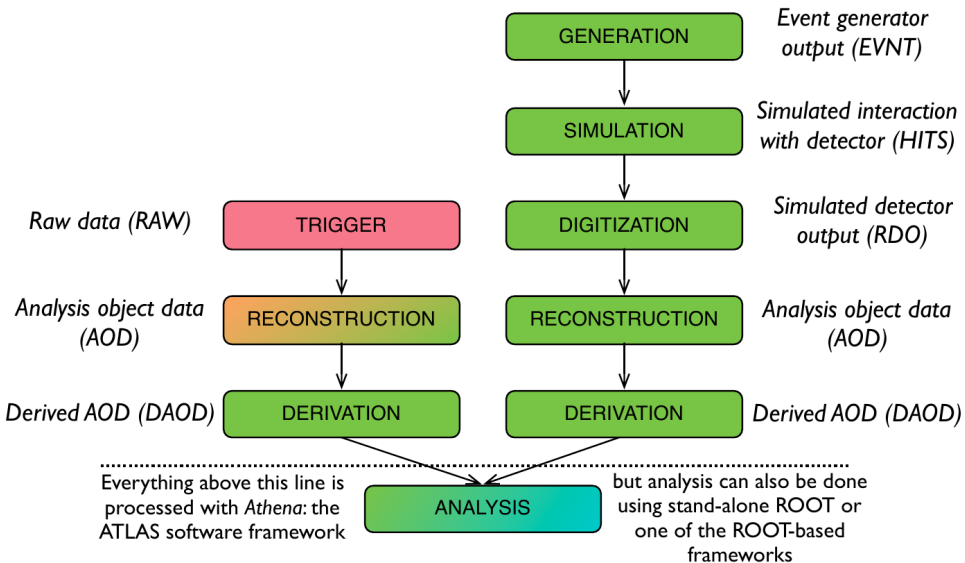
GENERATION

Event generator output (EVNT)

SIMULATION

Simulated interaction with detector (HITS)

Raw data (RAW)

TRIGGER

DIGITIZATION

Simulated detector output (RDO)

Analysis object data (AOD)

RECONSTRUCTION

RECONSTRUCTION

Analysis object data (AOD)

Derived AOD (DAOD)

DERIVATION

DERIVATION

Derived AOD (DAOD)

Everything above this line is processed with Athena: the ATLAS software framework

ANALYSIS

but analysis can also be done using stand-alone ROOT or one of the ROOT-based frameworks